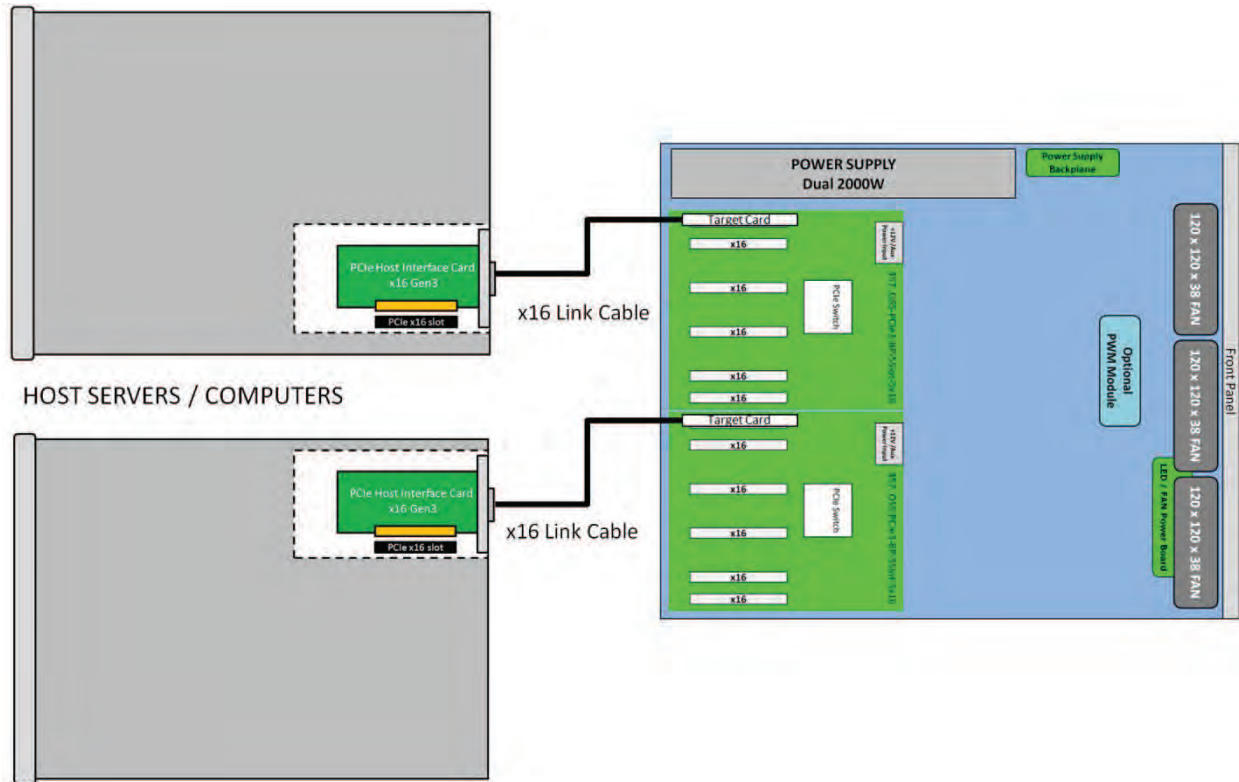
PCIe Host Interface Card
x16 Gen3
PCIe x16 slot

x16 Link Cable

HOST SERVERS / COMPUTERS

PCIe Host Interface Card
x16 Gen3
PCIe x16 slot

x16 Link Cable

POWER SUPPLY
Dual 2000W

Power Supply Backplane

Target Card
x16
x16
x16
x16
x16
PCIe Switch
+12V Aux Power Input
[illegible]

Target Card
x16
x16
x16
x16
x16
PCIe Switch
+12V Aux Power Input
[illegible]

Optional PWM Module

120 x 120 x 38 FAN
120 x 120 x 38 FAN
120 x 120 x 38 FAN

LED / FAN Power Board

Front Panel